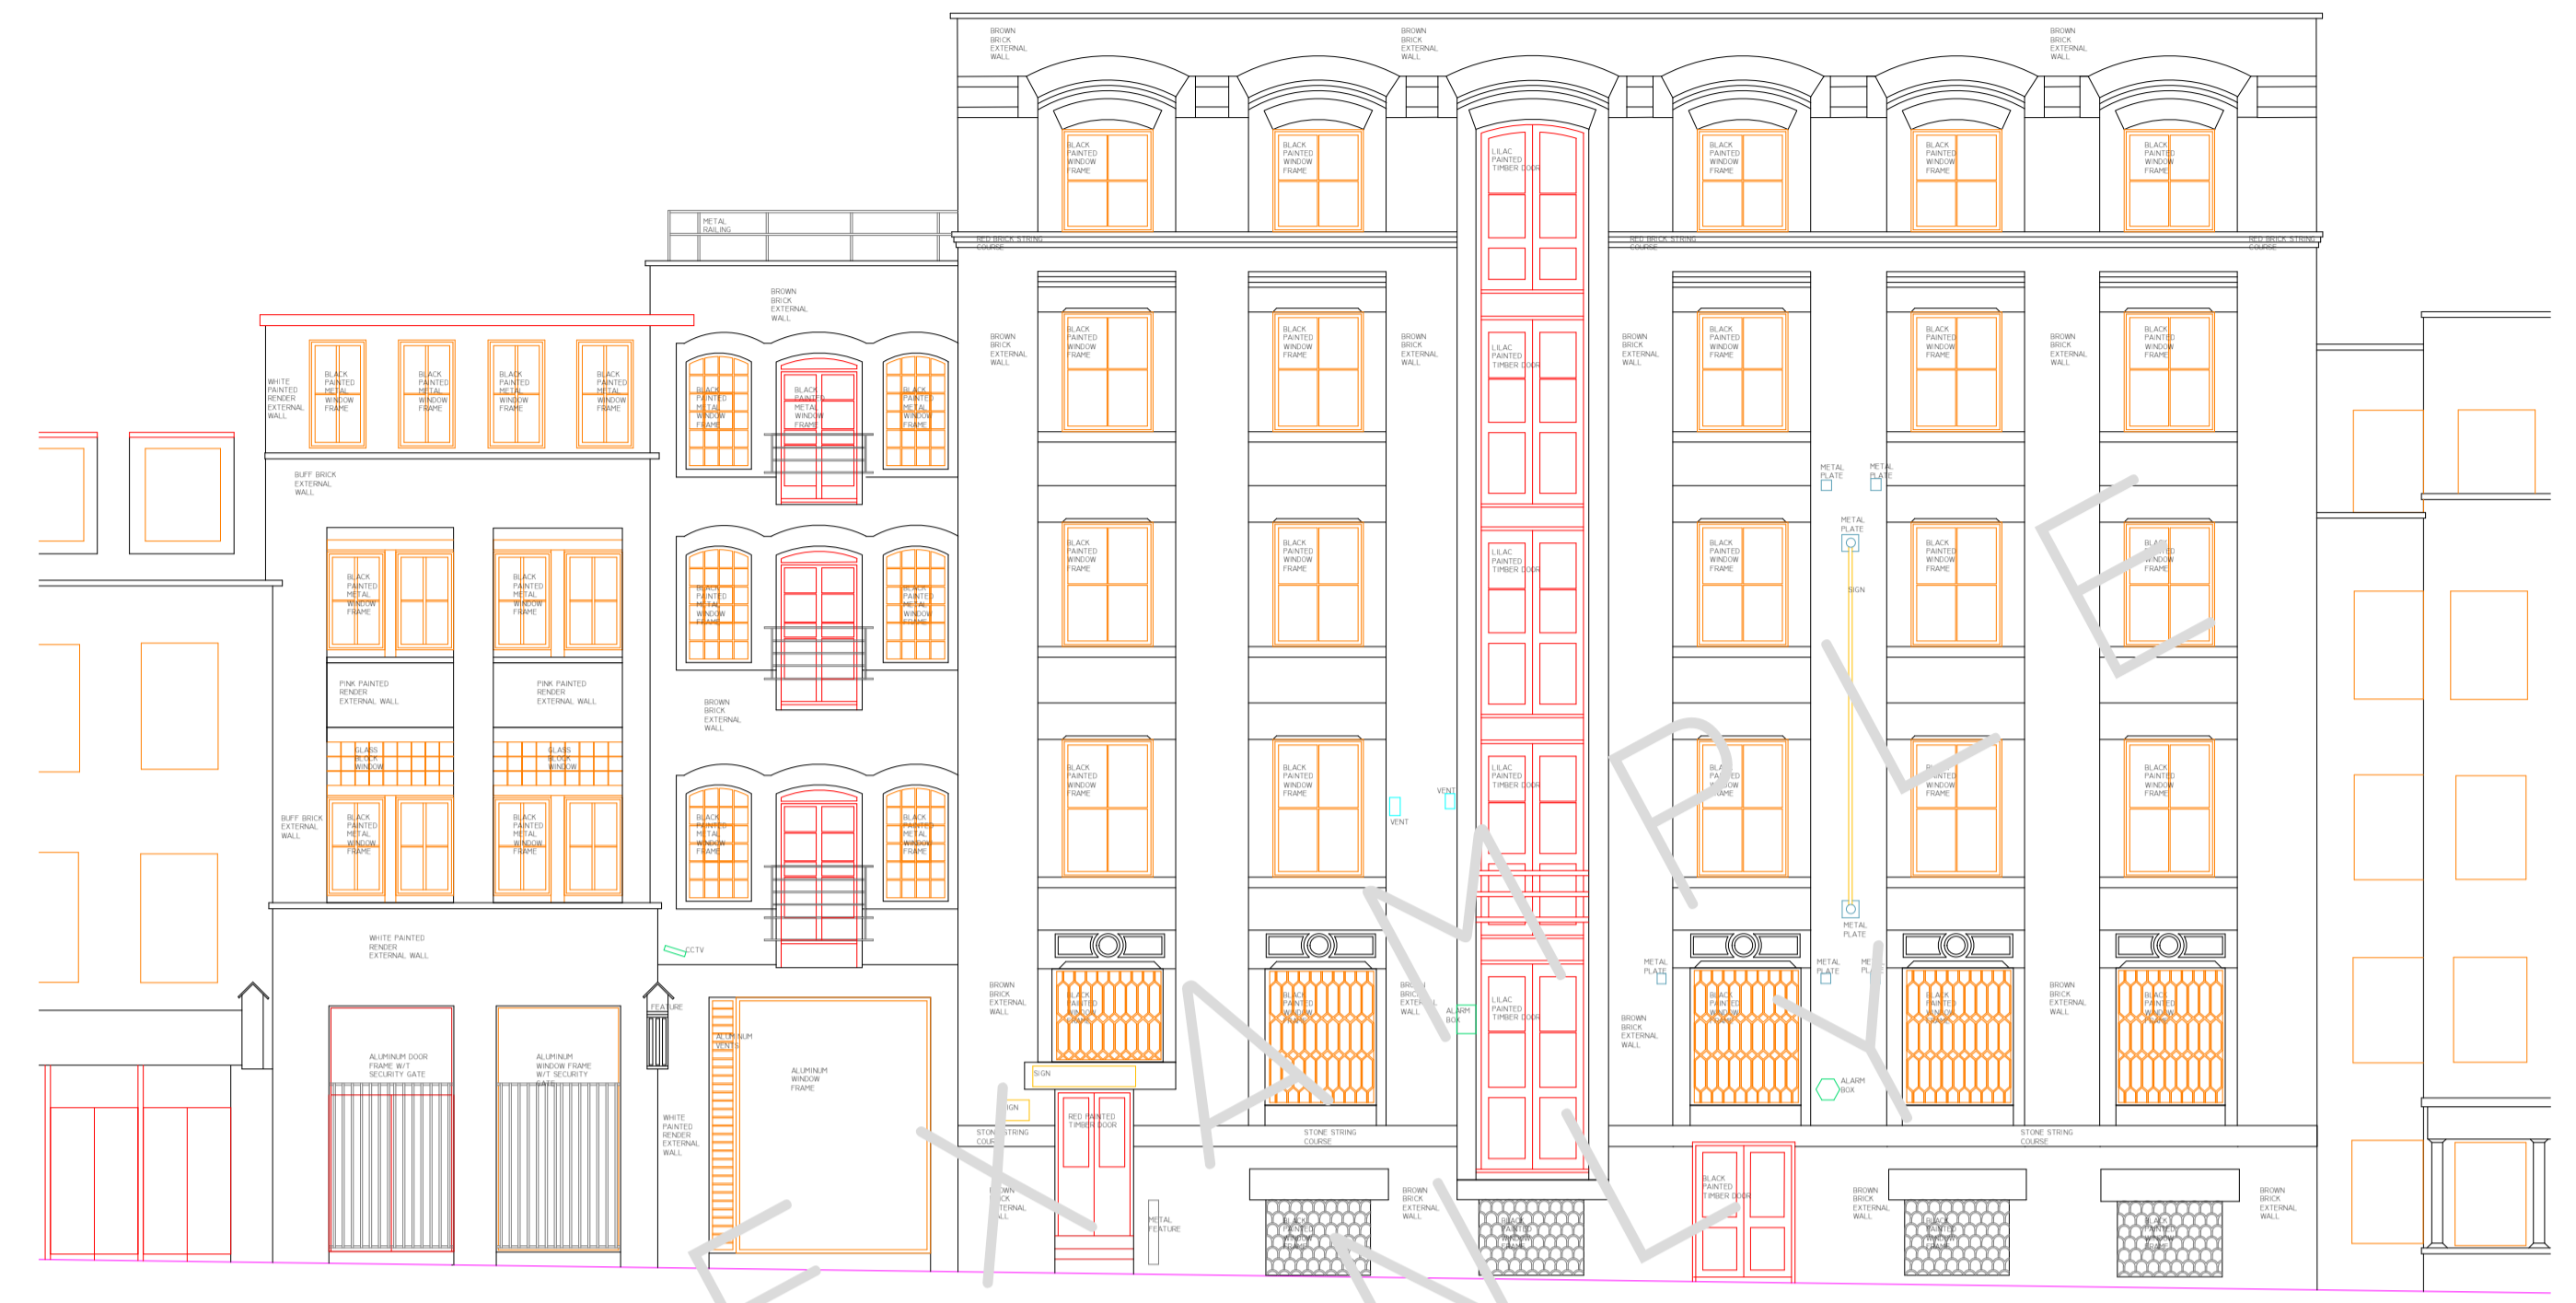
BROWN BRICK EXTERNAL WALL

BROWN BRICK EXTERNAL WALL

BROWN BRICK EXTERNAL WALL

BLACK PAINTED WINDOW FRAME

BLACK PAINTED WINDOW FRAME

LILAC PAINTED TIMBER DOOR

BLACK PAINTED WINDOW FRAME

BLACK PAINTED WINDOW FRAME

BLACK PAINTED WINDOW FRAME

METAL RAILING

RED BRICK STRING COURSE

RED BRICK STRING COURSE

RED BRICK STRING COURSE

BROWN BRICK EXTERNAL WALL

WHITE PAINTED RENDER EXTERNAL WALL

BLACK PAINTED METAL WINDOW FRAME

BLACK PAINTED METAL WINDOW FRAME

BLACK PAINTED METAL WINDOW FRAME

BLACK PAINTED METAL WINDOW FRAME

BLACK PAINTED METAL WINDOW FRAME

BLACK PAINTED METAL WINDOW FRAME

BLACK PAINTED METAL WINDOW FRAME

BROWN BRICK EXTERNAL WALL

BLACK PAINTED WINDOW FRAME

BLACK PAINTED WINDOW FRAME

BROWN BRICK EXTERNAL WALL

LILAC PAINTED TIMBER DOOR

BROWN BRICK EXTERNAL WALL

BLACK PAINTED WINDOW FRAME

BLACK PAINTED WINDOW FRAME

BROWN BRICK EXTERNAL WALL

BLACK PAINTED WINDOW FRAME

BUFF BRICK EXTERNAL WALL

METAL PLATE

METAL PLATE

BLACK PAINTED METAL WINDOW FRAME

BLACK PAINTED METAL WINDOW FRAME

BLACK PAINTED METAL WINDOW FRAME

BLACK PAINTED METAL WINDOW FRAME

BLACK PAINTED WINDOW FRAME

BLACK PAINTED WINDOW FRAME

LILAC PAINTED TIMBER DOOR

BLACK PAINTED WINDOW FRAME

METAL PLATE

SIGN

BLACK PAINTED WINDOW FRAME

BLACK PAINTED WINDOW FRAME

PINK PAINTED RENDER EXTERNAL WALL

PINK PAINTED RENDER EXTERNAL WALL

BROWN BRICK EXTERNAL WALL

GLASS BLOCK WINDOW

GLASS BLOCK WINDOW

BLACK PAINTED WINDOW FRAME

BLACK PAINTED WINDOW FRAME

VENT

VENT

LILAC PAINTED TIMBER DOOR

BLACK PAINTED WINDOW FRAME

BLACK PAINTED WINDOW FRAME

BLACK PAINTED WINDOW FRAME

BUFF BRICK EXTERNAL WALL

BLACK PAINTED METAL WINDOW FRAME

BLACK PAINTED METAL WINDOW FRAME

BLACK PAINTED METAL WINDOW FRAME

BLACK PAINTED METAL WINDOW FRAME

METAL PLATE

WHITE PAINTED RENDER EXTERNAL WALL

CCTV

BROWN BRICK EXTERNAL WALL

BLACK PAINTED WINDOW FRAME

BLACK PAINTED WINDOW FRAME

BRICK EXTERNAL WALL

ALARM BOX

LILAC PAINTED TIMBER DOOR

METAL PLATE

BROWN BRICK EXTERNAL WALL

BLACK PAINTED WINDOW FRAME

METAL PLATE

BLACK PAINTED WINDOW FRAME

BLACK PAINTED WINDOW FRAME

BROWN BRICK EXTERNAL WALL

FEATURE

ALUMINIUM VENT

ALUMINIUM DOOR FRAME W/T SECURITY GATE

ALUMINIUM WINDOW FRAME W/T SECURITY GATE

ALUMINIUM WINDOW FRAME

SIGN

ALARM BOX

SIGN

WHITE PAINTED RENDER EXTERNAL WALL

STONE STRING COURSE

RED PAINTED TIMBER DOOR

STONE STRING COURSE

STONE STRING COURSE

BLACK PAINTED TIMBER DOOR

BROWN BRICK EXTERNAL WALL

METAL FEATURE

BLACK PAINTED WINDOW FRAME

BROWN BRICK EXTERNAL WALL

BLACK PAINTED WINDOW FRAME

BROWN BRICK EXTERNAL WALL

BLACK PAINTED WINDOW FRAME

BLACK PAINTED WINDOW FRAME

BROWN BRICK EXTERNAL WALL

EXAMPLE

EXAMPLE